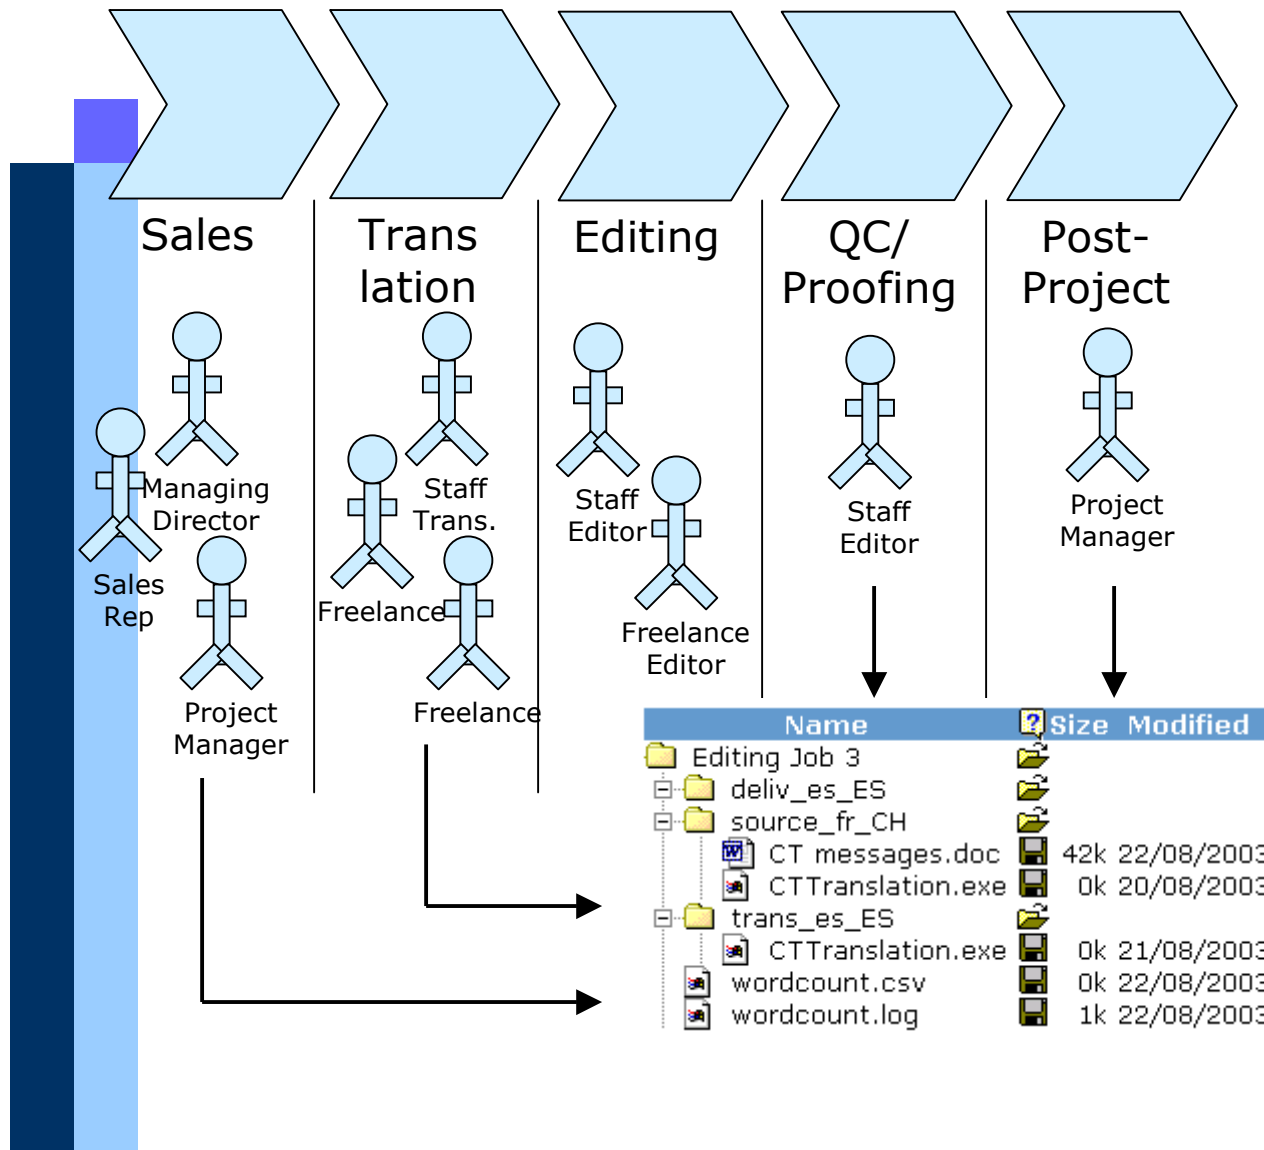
Sales

Trans lation

Editing

QC/ Proofing

Post-Project

Managing Director

Sales Rep

Project Manager

Staff Trans.

Freelance

Freelance

Staff Editor

Freelance Editor

Staff Editor

Project Manager

| Name | ? | Size | Modified |
|---|---|---|---|
| Editing Job 3 | | | |
| deliv_es_ES | | | |
| source_fr_CH | | | |
| CT messages.doc | | 42k | 22/08/2003 |
| CTTranslation.exe | | 0k | 20/08/2003 |
| trans_es_ES | | | |
| CTTranslation.exe | | 0k | 21/08/2003 |
| wordcount.csv | | 0k | 22/08/2003 |
| wordcount.log | | 1k | 22/08/2003 |